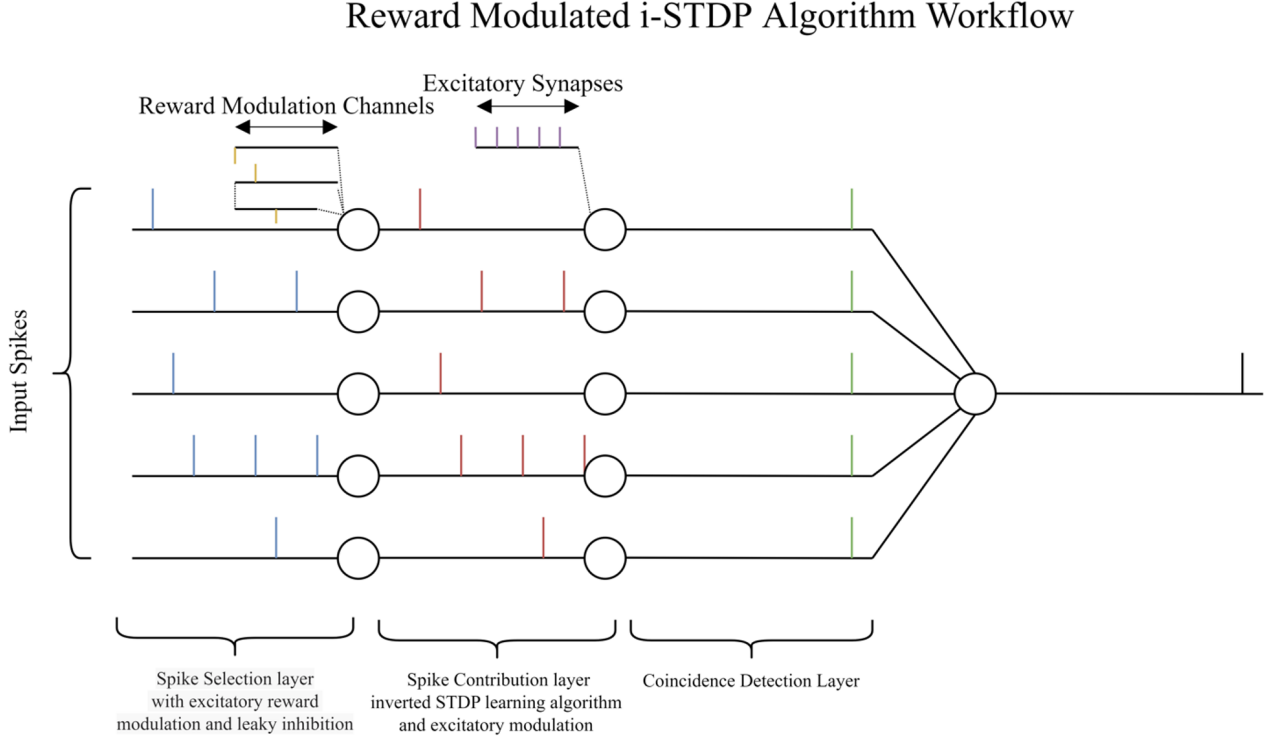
Reward Modulated i-STDP Algorithm Workflow

Excitatory Synapses

Reward Modulation Channels

Input Spikes

Spike Selection layer with excitatory reward modulation and leaky inhibition

Spike Contribution layer inverted STDP learning algorithm and excitatory modulation

Coincidence Detection Layer